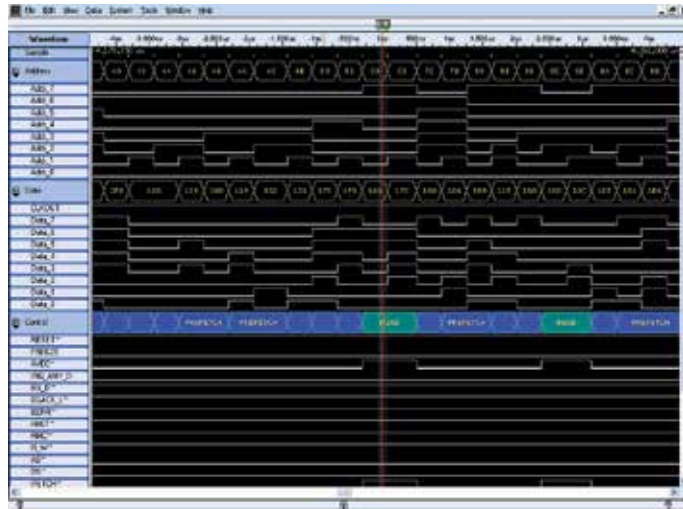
File Edit View Data System Tools Window Help

Waveform

Sample

Address

Addr_7
Addr_6
Addr_5
Addr_4
Addr_3
Addr_2
Addr_1
Addr_0

Data

Data_7
Data_6
Data_5
Data_4
Data_3
Data_2
Data_1
Data_0

Control

PREFETCH
PREFETCH
READ
PREFETCH
READ
PREFETCH

RESET*
FIRQ*
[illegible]
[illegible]
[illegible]
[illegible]
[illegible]
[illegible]
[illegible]
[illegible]
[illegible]
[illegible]